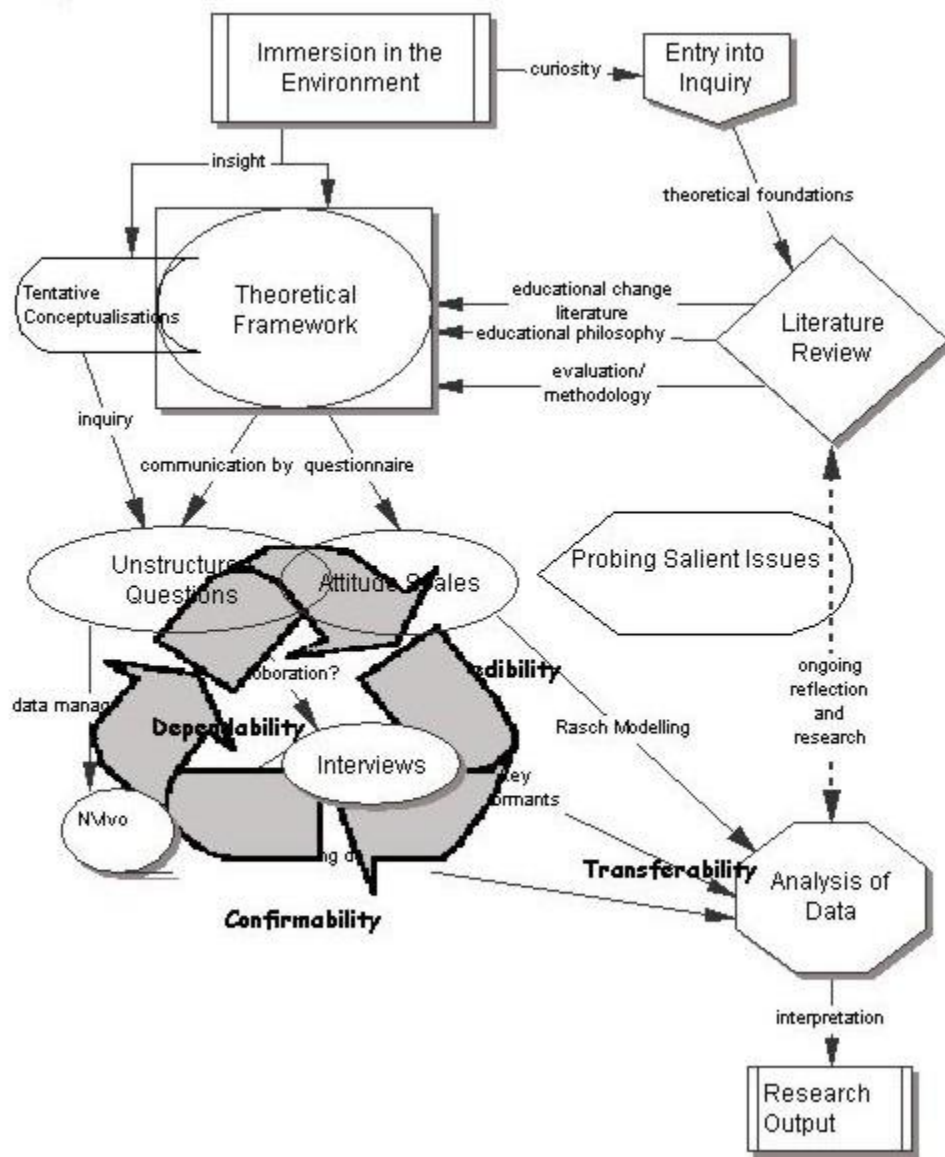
Immersion in the Environment

curiosity

Entry into Inquiry

insight

theoretical foundations

Tentative Conceptualisations

Theoretical Framework

educational change literature

educational philosophy

evaluation/ methodology

Literature Review

inquiry

communication by questionnaire

Unstructure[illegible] Questions

Attitude S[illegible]ales

Probing Salient Issues

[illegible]oboration?

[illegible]edibility

data manag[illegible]

Depe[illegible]ability

Rasch Modelling

ongoing reflection and research

Interviews

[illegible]ey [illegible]ormants

NVivo

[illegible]g o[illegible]

Transferability

Analysis of Data

Confirmability

interpretation

Research Output